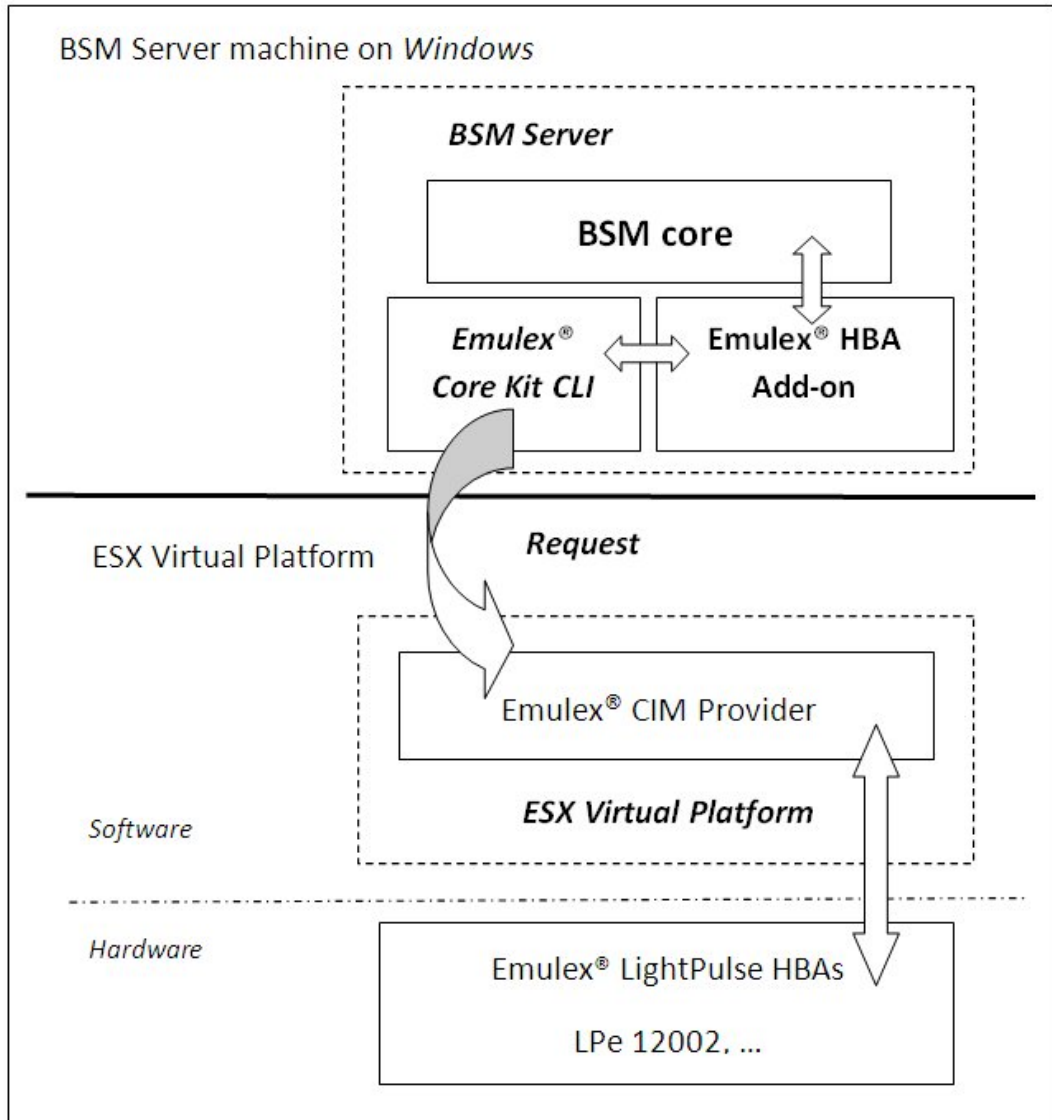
BSM Server machine on *Windows*

**BSM Server**

**BSM core**

***Emulex®* *Core Kit CLI***

**Emulex® HBA Add-on**

ESX Virtual Platform

***Request***

Emulex® CIM Provider

***ESX Virtual Platform***

*Software*

*Hardware*

Emulex® LightPulse HBAs

LPe 12002, ...